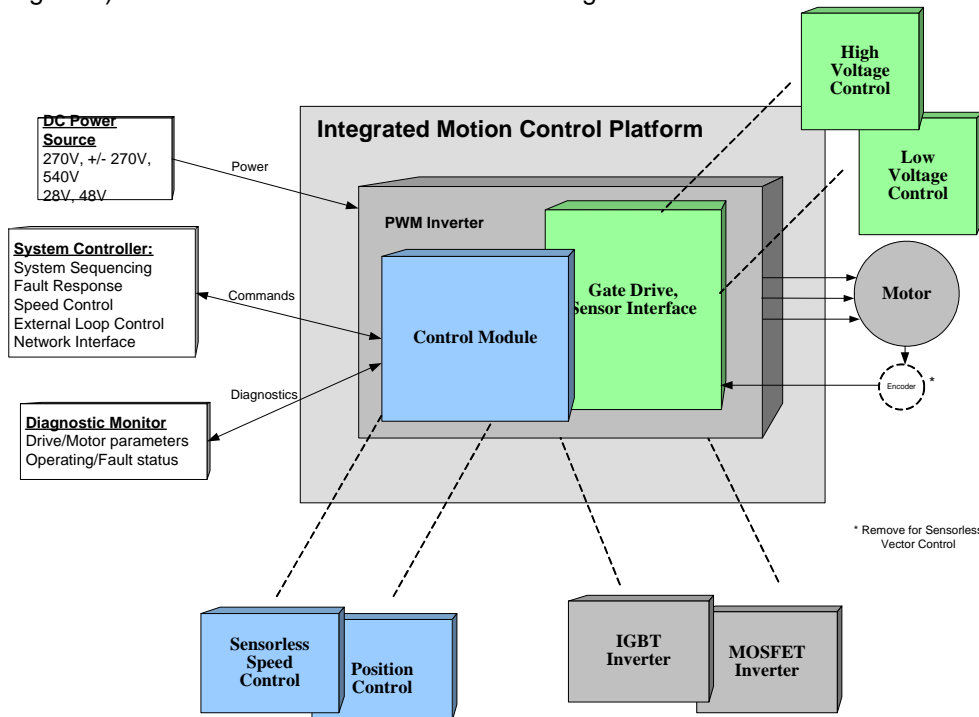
High Voltage Control

DC Power Source
270V, +/- 270V, 540V
28V, 48V

Integrated Motion Control Platform

Low Voltage Control

Power

PWM Inverter

System Controller:
System Sequencing
Fault Response
Speed Control
External Loop Control
Network Interface

Commands

Gate Drive, Sensor Interface

Motor

Control Module

Diagnostics

Encoder

*

Diagnostic Monitor
Drive/Motor parameters
Operating/Fault status

* Remove for Sensorless Vector Control

Sensorless Speed Control

Position Control

IGBT Inverter

MOSFET Inverter